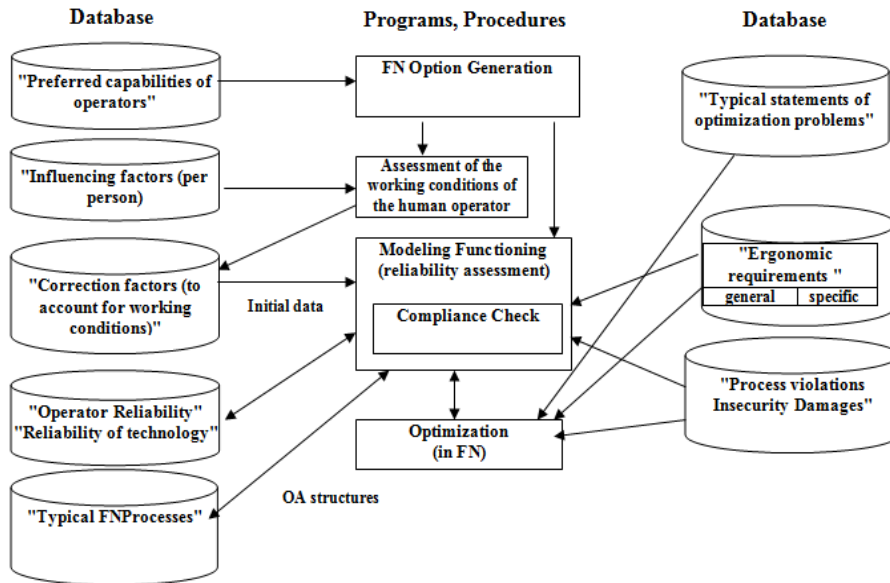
Database

Programs, Procedures

Database

"Preferred capabilities of operators"

FN Option Generation

"Typical statements of optimization problems"

"Influencing factors (per person)"

Assessment of the working conditions of the human operator

"Correction factors (to account for working conditions)"

Modeling Functioning (reliability assessment)

"Ergonomic requirements "

| general | specific |
|---|---|

Initial data

Compliance Check

"Process violations Insecurity Damages"

"Operator Reliability" "Reliability of technology"

Optimization (in FN)

OA structures

"Typical FNProcesses"